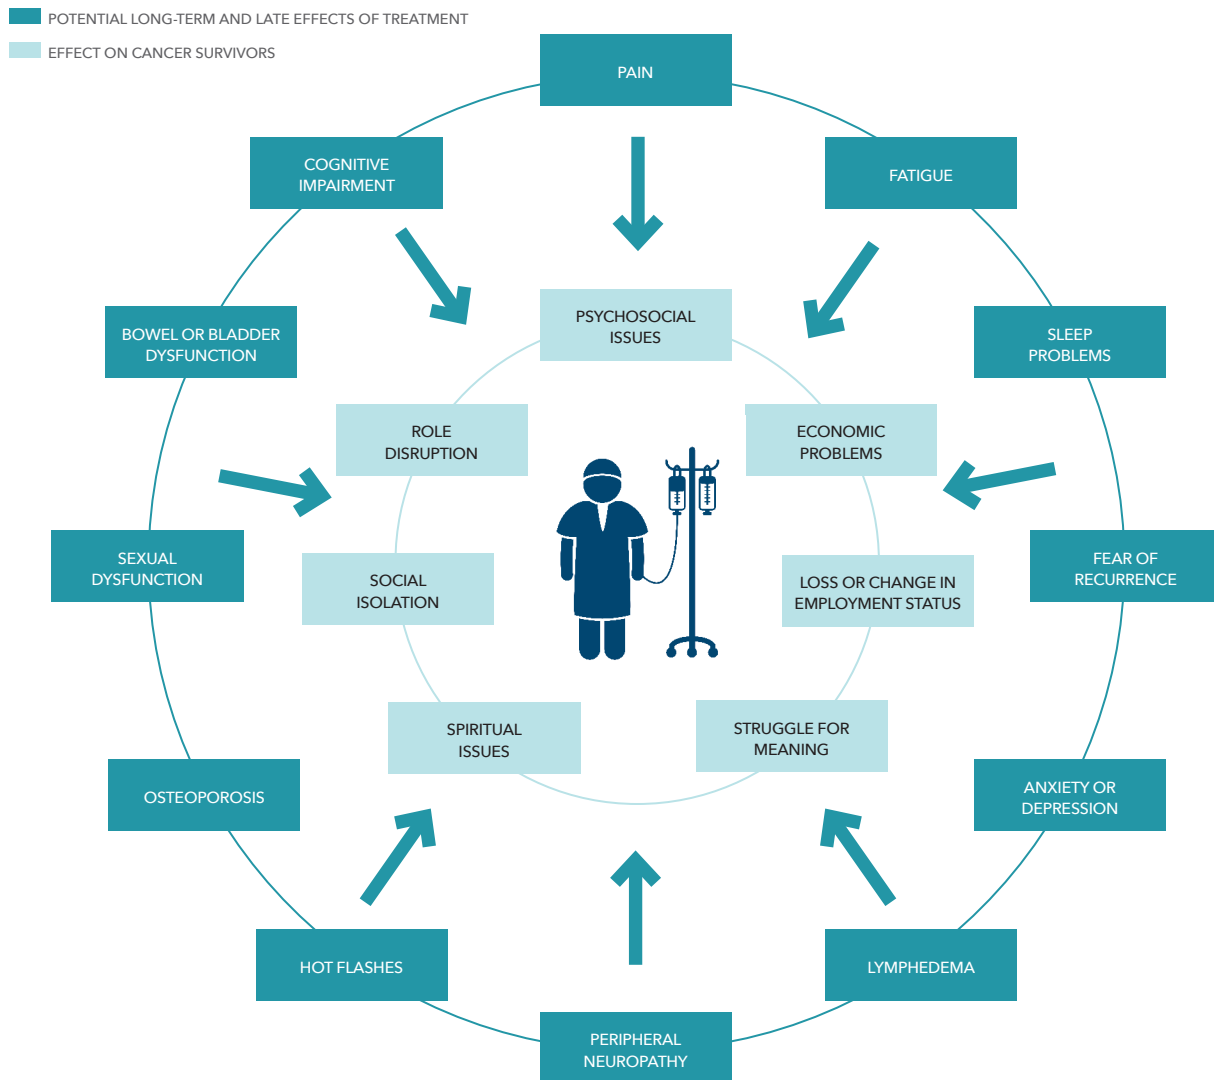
POTENTIAL LONG-TERM AND LATE EFFECTS OF TREATMENT

EFFECT ON CANCER SURVIVORS

PAIN

COGNITIVE IMPAIRMENT

FATIGUE

PSYCHOSOCIAL ISSUES

BOWEL OR BLADDER DYSFUNCTION

SLEEP PROBLEMS

ROLE DISRUPTION

ECONOMIC PROBLEMS

SEXUAL DYSFUNCTION

SOCIAL ISOLATION

LOSS OR CHANGE IN EMPLOYMENT STATUS

FEAR OF RECURRENCE

SPIRITUAL ISSUES

STRUGGLE FOR MEANING

OSTEOPOROSIS

ANXIETY OR DEPRESSION

HOT FLASHES

LYMPHEDEMA

PERIPHERAL NEUROPATHY